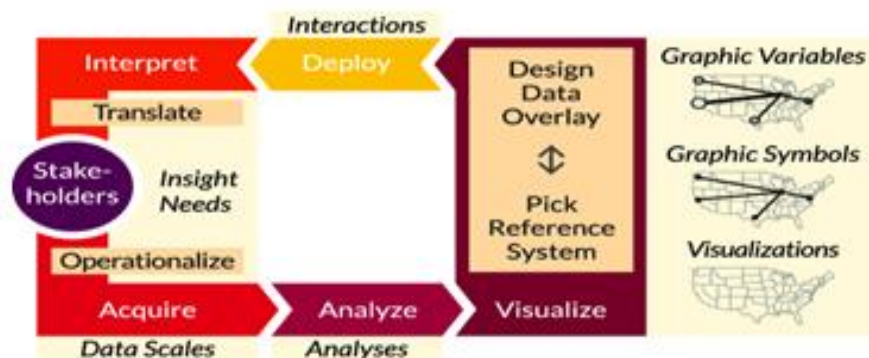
Interactions

Interpret

Deploy

Translate

Stake-holders

Insight Needs

Operationalize

Design Data Overlay

Pick Reference System

Graphic Variables

Graphic Symbols

Visualizations

Acquire

Analyze

Visualize

Data Scales

Analyses